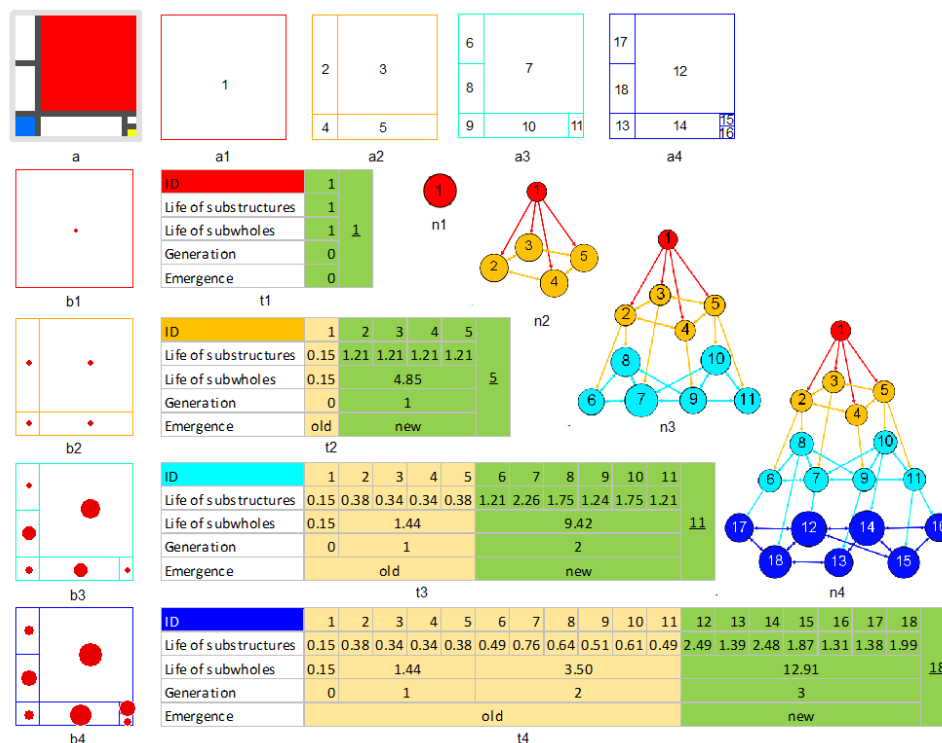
a a1 a2 a3 a4

1

2 3 4 5

6 7 8 9 10 11

17 12 18 13 14 15 16

b1

| ID | 1 | |
|---|---|---|
| Life of substructures | 1 | 1 |
| Life of subwholes | 1 | |
| Generation | 0 | |
| Emergence | 0 | |

t1

n1

n2

b2

| ID | 1 | 2 | 3 | 4 | 5 | |
|---|---|---|---|---|---|---|
| Life of substructures | 0.15 | 1.21 | 1.21 | 1.21 | 1.21 | 5 |
| Life of subwholes | 0.15 | 4.85 | | | | |
| Generation | 0 | 1 | | | | |
| Emergence | old | new | | | | |

t2

n3

b3

| ID | 1 | 2 | 3 | 4 | 5 | 6 | 7 | 8 | 9 | 10 | 11 | |
|---|---|---|---|---|---|---|---|---|---|---|---|---|
| Life of substructures | 0.15 | 0.38 | 0.34 | 0.34 | 0.38 | 1.21 | 2.26 | 1.75 | 1.24 | 1.75 | 1.21 | 11 |
| Life of subwholes | 0.15 | 1.44 | | | | 9.42 | | | | | | |
| Generation | 0 | 1 | | | | 2 | | | | | | |
| Emergence | old | | | | | new | | | | | | |

t3

n4

b4

| ID | 1 | 2 | 3 | 4 | 5 | 6 | 7 | 8 | 9 | 10 | 11 | 12 | 13 | 14 | 15 | 16 | 17 | 18 | |
|---|---|---|---|---|---|---|---|---|---|---|---|---|---|---|---|---|---|---|---|
| Life of substructures | 0.15 | 0.38 | 0.34 | 0.34 | 0.38 | 0.49 | 0.76 | 0.64 | 0.51 | 0.61 | 0.49 | 2.49 | 1.39 | 2.48 | 1.87 | 1.31 | 1.38 | 1.99 | 18 |
| Life of subwholes | 0.15 | 1.44 | | | | 3.50 | | | | | | 12.91 | | | | | | | |
| Generation | 0 | 1 | | | | 2 | | | | | | 3 | | | | | | | |
| Emergence | old | | | | | | | | | | | new | | | | | | | |

t4